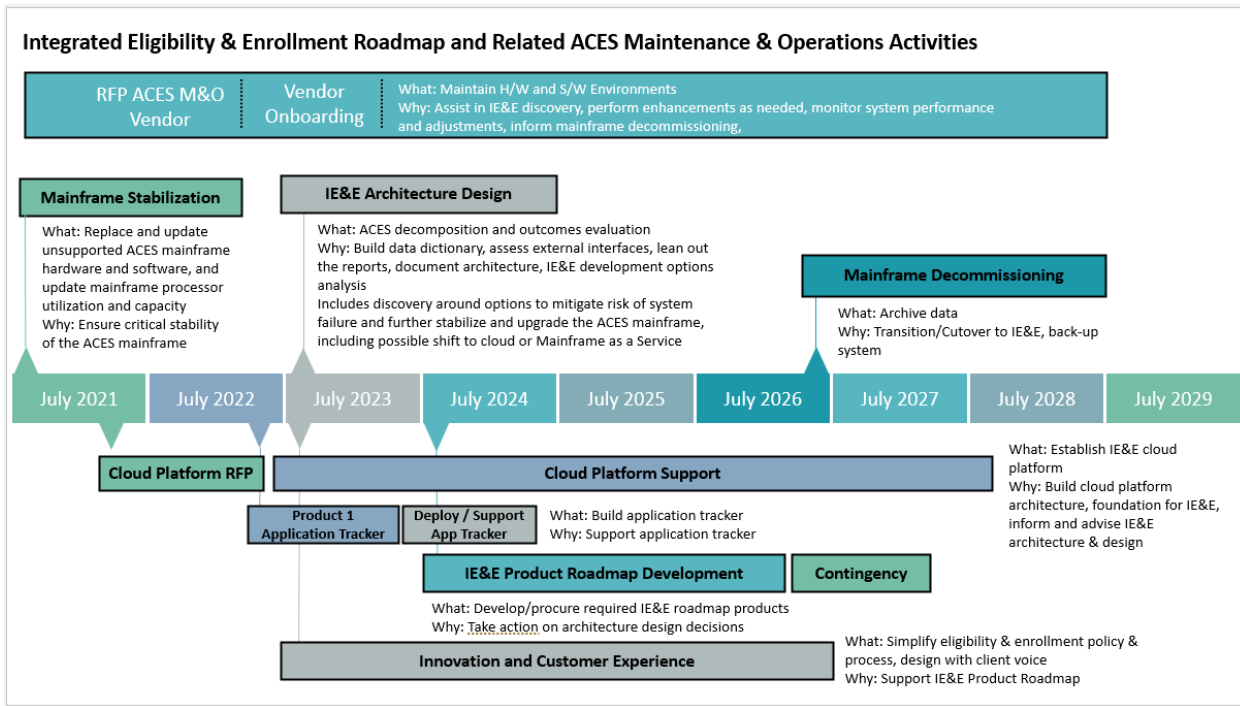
Integrated Eligibility & Enrollment Roadmap and Related ACES Maintenance & Operations Activities

RFP ACES M&O Vendor

Vendor Onboarding

What: Maintain H/W and S/W Environments
Why: Assist in IE&E discovery, perform enhancements as needed, monitor system performance and adjustments, inform mainframe decommissioning,

Mainframe Stabilization

What: Replace and update unsupported ACES mainframe hardware and software, and update mainframe processor utilization and capacity
Why: Ensure critical stability of the ACES mainframe

IE&E Architecture Design

What: ACES decomposition and outcomes evaluation
Why: Build data dictionary, assess external interfaces, lean out the reports, document architecture, IE&E development options analysis
Includes discovery around options to mitigate risk of system failure and further stabilize and upgrade the ACES mainframe, including possible shift to cloud or Mainframe as a Service

Mainframe Decommissioning

What: Archive data
Why: Transition/Cutover to IE&E, back-up system

July 2021 | July 2022 | July 2023 | July 2024 | July 2025 | July 2026 | July 2027 | July 2028 | July 2029

Cloud Platform RFP

Cloud Platform Support

What: Establish IE&E cloud platform
Why: Build cloud platform architecture, foundation for IE&E, inform and advise IE&E architecture & design

Product 1 Application Tracker

Deploy / Support App Tracker

What: Build application tracker
Why: Support application tracker

IE&E Product Roadmap Development

Contingency

What: Develop/procure required IE&E roadmap products
Why: Take action on architecture design decisions

Innovation and Customer Experience

What: Simplify eligibility & enrollment policy & process, design with client voice
Why: Support IE&E Product Roadmap